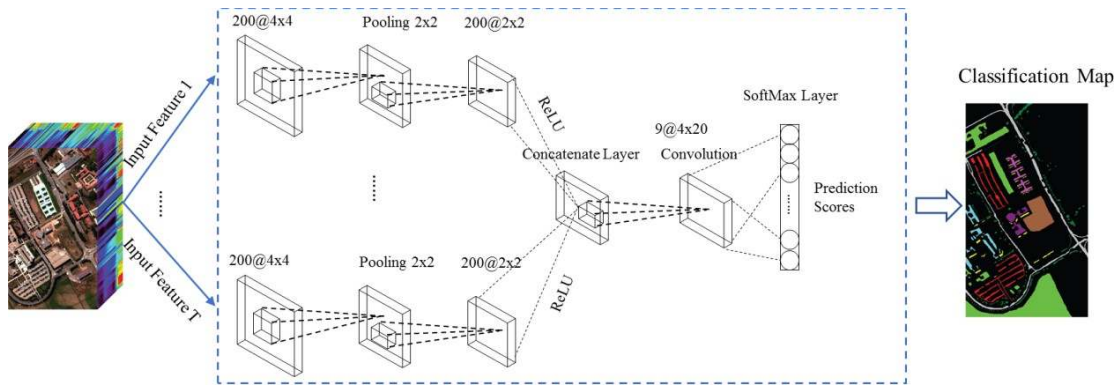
Input Feature 1

......

Input Feature T

200@4x4

Pooling 2x2

200@2x2

ReLU

200@4x4

Pooling 2x2

200@2x2

ReLU

Concatenate Layer

9@4x20

Convolution

SoftMax Layer

Prediction Scores

Classification Map